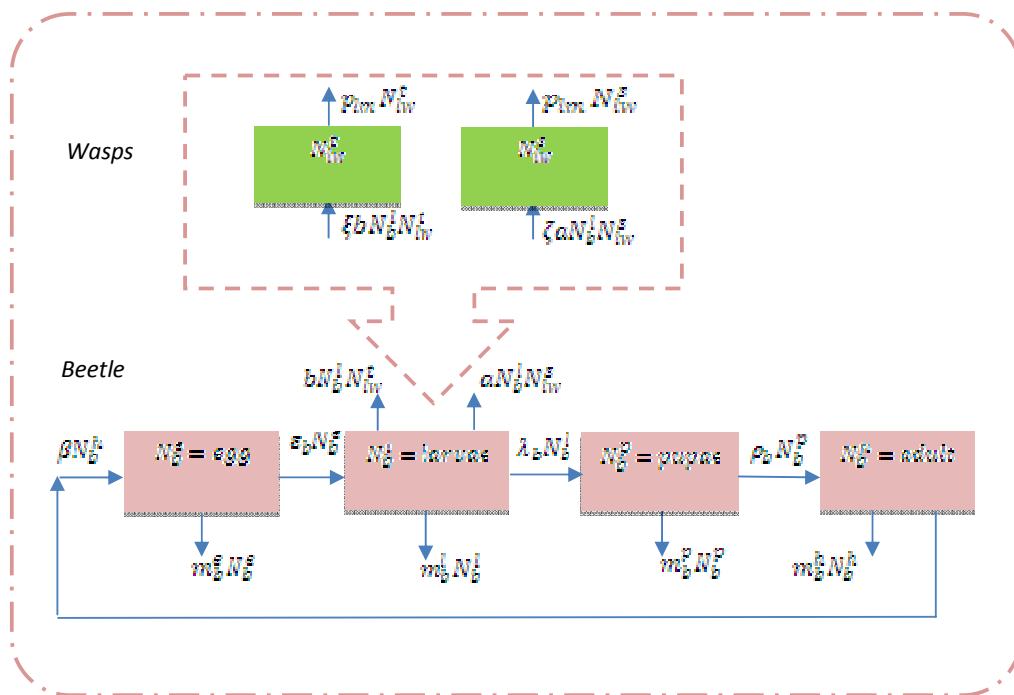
Wasps

$p_{im} N_{iw}^{L}$

$N_{iw}^{L}$

$\xi b N_{b}^{l} N_{iw}^{L}$

$p_{im} N_{iw}^{s}$

$N_{iw}^{s}$

$\zeta a N_{b}^{l} N_{iw}^{s}$

Beetle

$b N_{b}^{l} N_{iw}^{L}$

$a N_{b}^{l} N_{iw}^{s}$

$\beta N_{b}^{h}$

$N_{b}^{e} = egg$

$\varepsilon_{b} N_{b}^{e}$

$N_{b}^{l} = larvae$

$\lambda_{b} N_{b}^{l}$

$N_{b}^{p} = pupae$

$\rho_{b} N_{b}^{p}$

$N_{b}^{h} = adult$

$m_{b}^{e} N_{b}^{e}$

$m_{b}^{l} N_{b}^{l}$

$m_{b}^{p} N_{b}^{p}$

$m_{b}^{h} N_{b}^{h}$